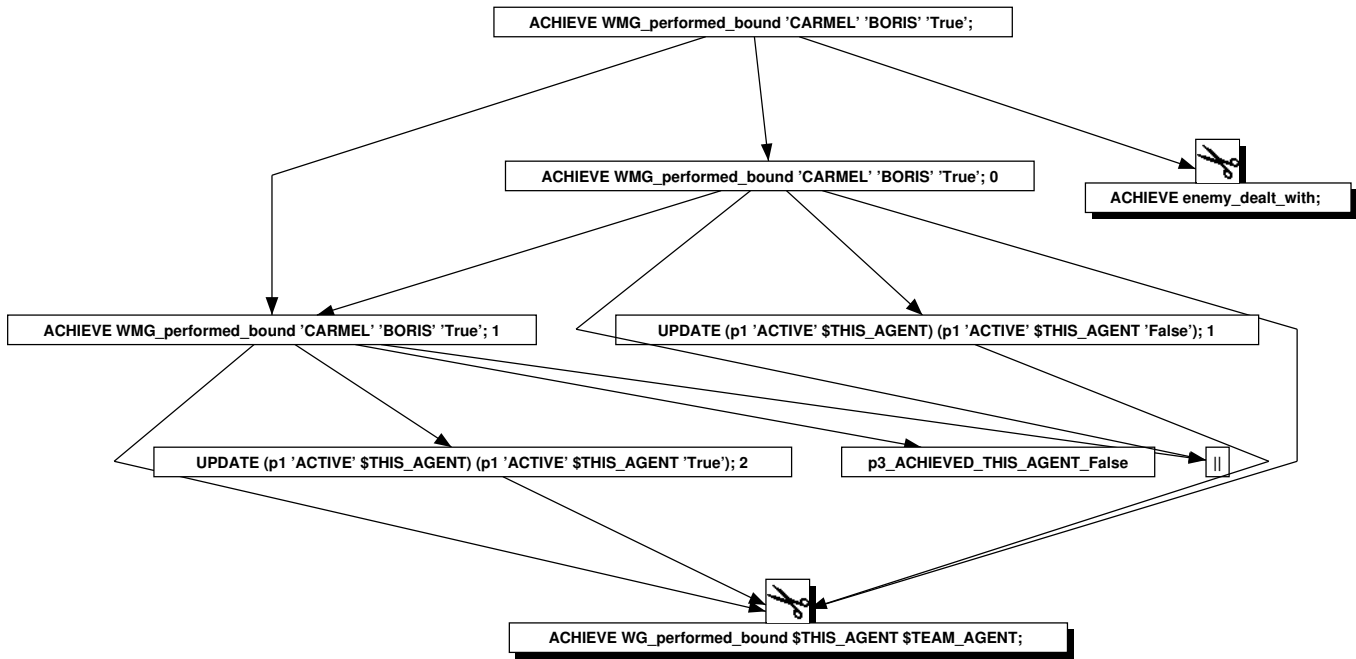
ACHIEVE WMG_performed_bound 'CARMEL' 'BORIS' 'True';

ACHIEVE WMG_performed_bound 'CARMEL' 'BORIS' 'True'; 0

ACHIEVE enemy_dealt_with;

ACHIEVE WMG_performed_bound 'CARMEL' 'BORIS' 'True'; 1

UPDATE (p1 'ACTIVE' $THIS_AGENT) (p1 'ACTIVE' $THIS_AGENT 'False'); 1

UPDATE (p1 'ACTIVE' $THIS_AGENT) (p1 'ACTIVE' $THIS_AGENT 'True'); 2

p3_ACHIEVED_THIS_AGENT_False

||

ACHIEVE WG_performed_bound $THIS_AGENT $TEAM_AGENT;